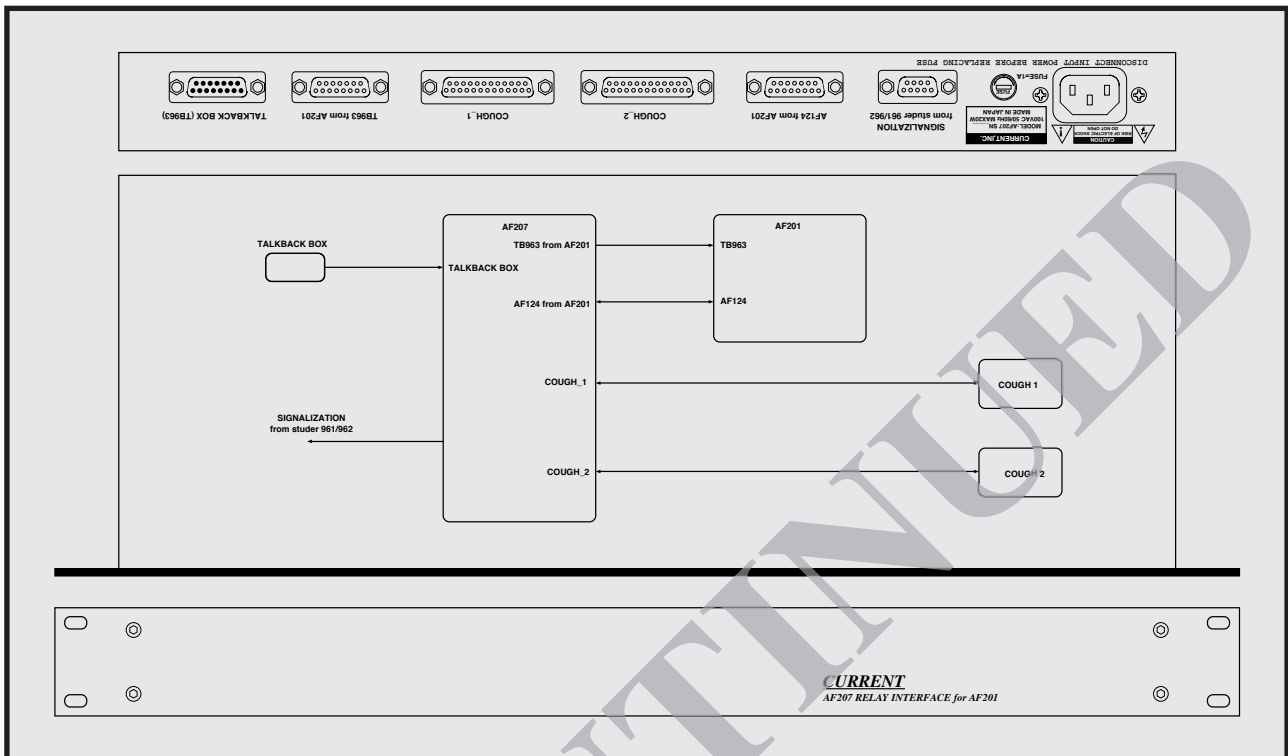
DISCONNECT INPUT POWER BEFORE REPLACING FUSE

FUSE=1A

CAUTION
RISK OF ELECTRIC SHOCK
DO NOT OPEN

CURRENT,INC.
MODEL:AF207 SN
100VAC 50/60Hz MAX20W
MADE IN JAPAN

SIGNALIZATION
from studer 961/962

AF124 from AF201

COUGH_2

COUGH_1

TB963 from AF201

TALKBACK BOX (TB963)

AF207

TALKBACK BOX

TALKBACK BOX

TB963 from AF201

AF124 from AF201

COUGH_1

COUGH_2

AF201

TB963

AF124

COUGH 1

COUGH 2

SIGNALIZATION
from studer 961/962

CURRENT
AF207 RELAY INTERFACE for AF201

DISCONTINUED